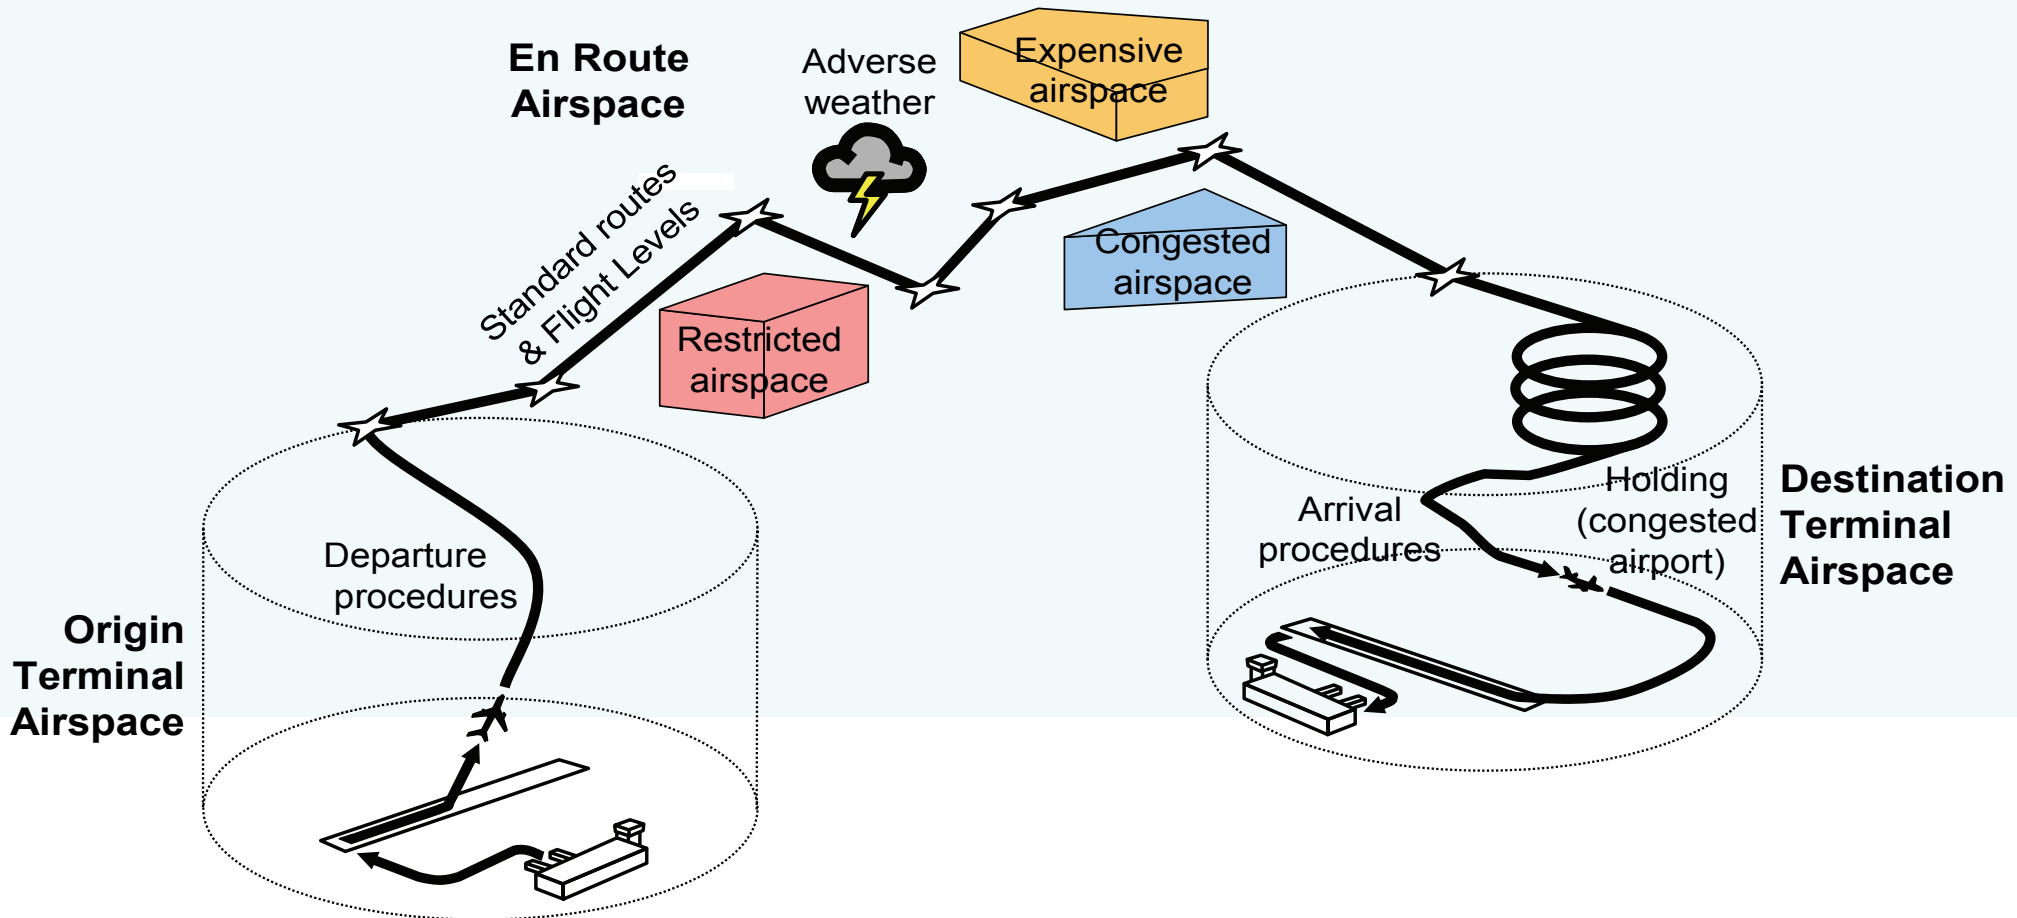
En Route Airspace

Adverse weather

Expensive airspace

Standard routes & Flight Levels

Congested airspace

Restricted airspace

Holding (congested airport)

Destination Terminal Airspace

Arrival procedures

Departure procedures

Origin Terminal Airspace